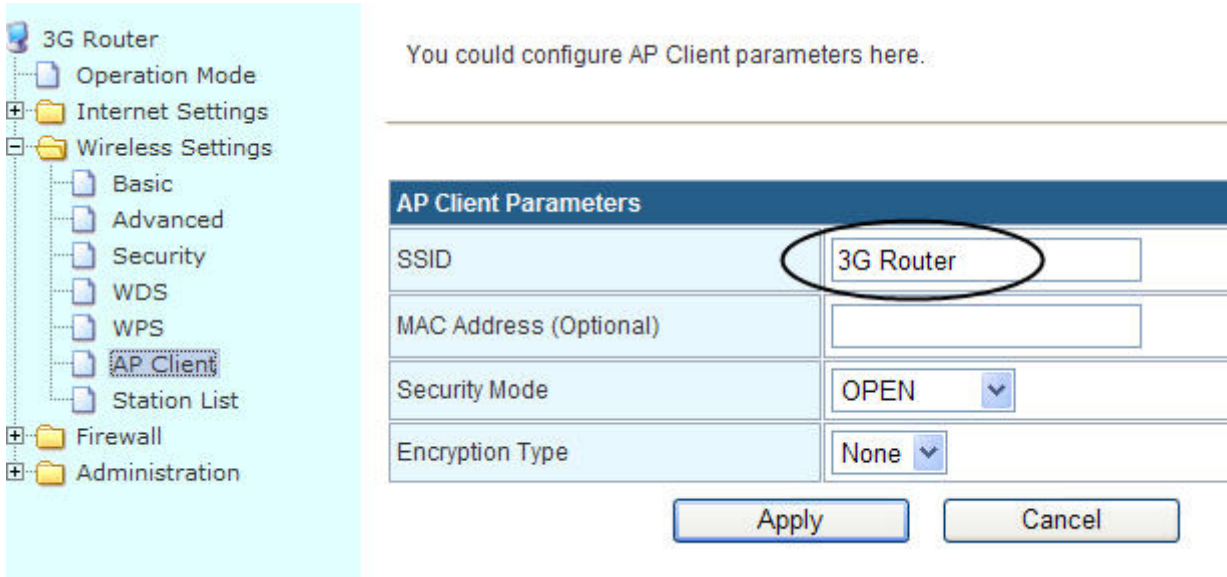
3G Router
Operation Mode
Internet Settings
Wireless Settings
Basic
Advanced
Security
WDS
WPS
AP Client
Station List
Firewall
Administration

You could configure AP Client parameters here.

| AP Client Parameters | |
|---|---|
| SSID | 3G Router |
| MAC Address (Optional) | |
| Security Mode | OPEN |
| Encryption Type | None |

Apply
Cancel